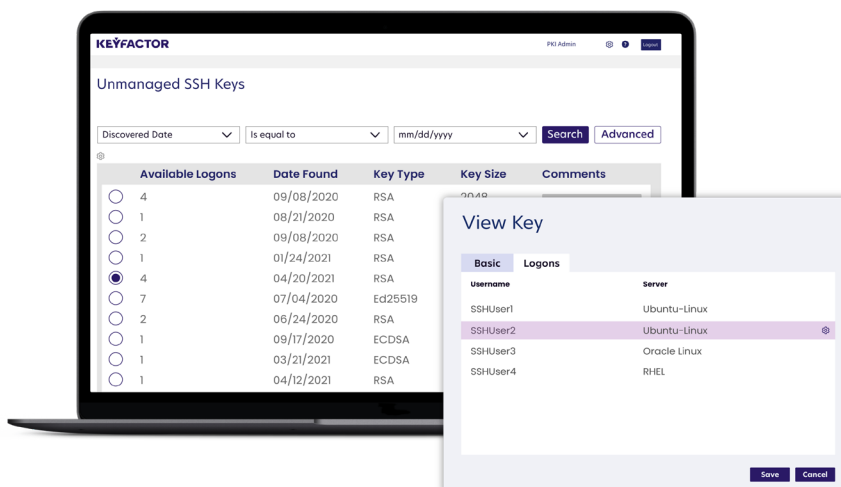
KEYFACTOR

PKI Admin

Logout

Unmanaged SSH Keys

Discovered Date

Is equal to

mm/dd/yyyy

Search

Advanced

| | Available Logons | Date Found | Key Type | Key Size | Comments |
|---|---|---|---|---|---|
| ○ | 4 | 09/08/2020 | RSA | 2048 | |
| ○ | 1 | 08/21/2020 | RSA | | |
| ○ | 2 | 09/08/2020 | RSA | | |
| ○ | 1 | 01/24/2021 | RSA | | |
| ● | 4 | 04/20/2021 | RSA | | |
| ○ | 7 | 07/04/2020 | Ed25519 | | |
| ○ | 2 | 06/24/2020 | RSA | | |
| ○ | 1 | 09/17/2020 | ECDSA | | |
| ○ | 1 | 03/21/2021 | ECDSA | | |
| ○ | 1 | 04/12/2021 | RSA | | |

View Key

Basic

Logons

| Username | Server |
|---|---|
| SSHUser1 | Ubuntu-Linux |
| SSHUser2 | Ubuntu-Linux |
| SSHUser3 | Oracle Linux |
| SSHUser4 | RHEL |

Save

Cancel